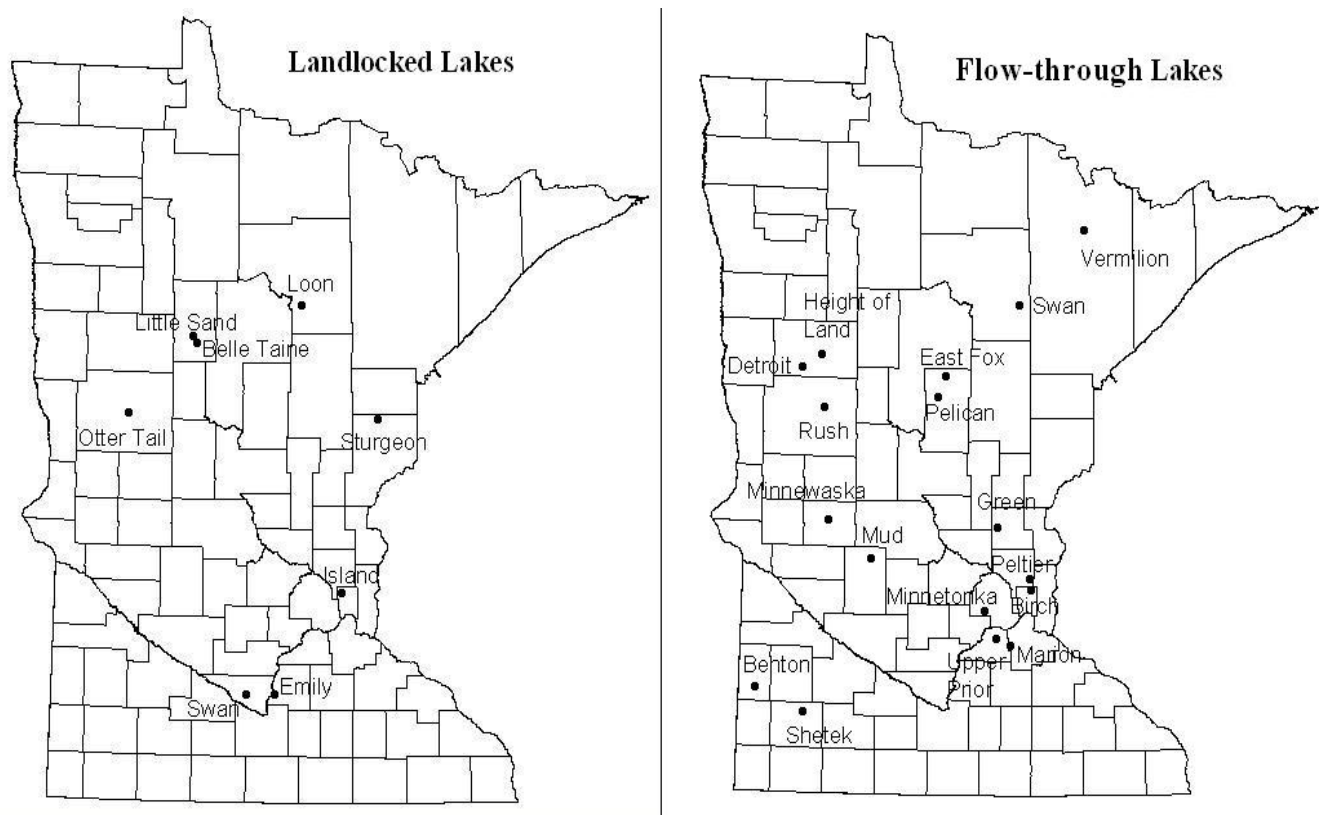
Landlocked Lakes

Loon
Little Sand
Belle Taine
Otter Tail
Sturgeon
Island
Emily
Swan

Flow-through Lakes

Vermilion
Swan
Height of Land
Detroit
East Fox
Pelican
Rush
Minnewaska
Green
Mud
Peltier
Minnetonka
Birch
Marion
Upper Prior
Benton
Shetek